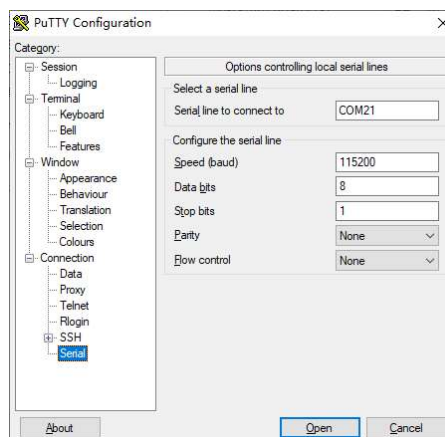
PuTTY Configuration

×

Category:

Session
Logging
Terminal
Keyboard
Bell
Features
Window
Appearance
Behaviour
Translation
Selection
Colours
Connection
Data
Proxy
Telnet
Rlogin
SSH
Serial

Options controlling local serial lines

Select a serial line

Serial line to connect to | COM21

Configure the serial line

Speed (baud) | 115200

Data bits | 8

Stop bits | 1

Parity | None

Flow control | None

About

Open

Cancel